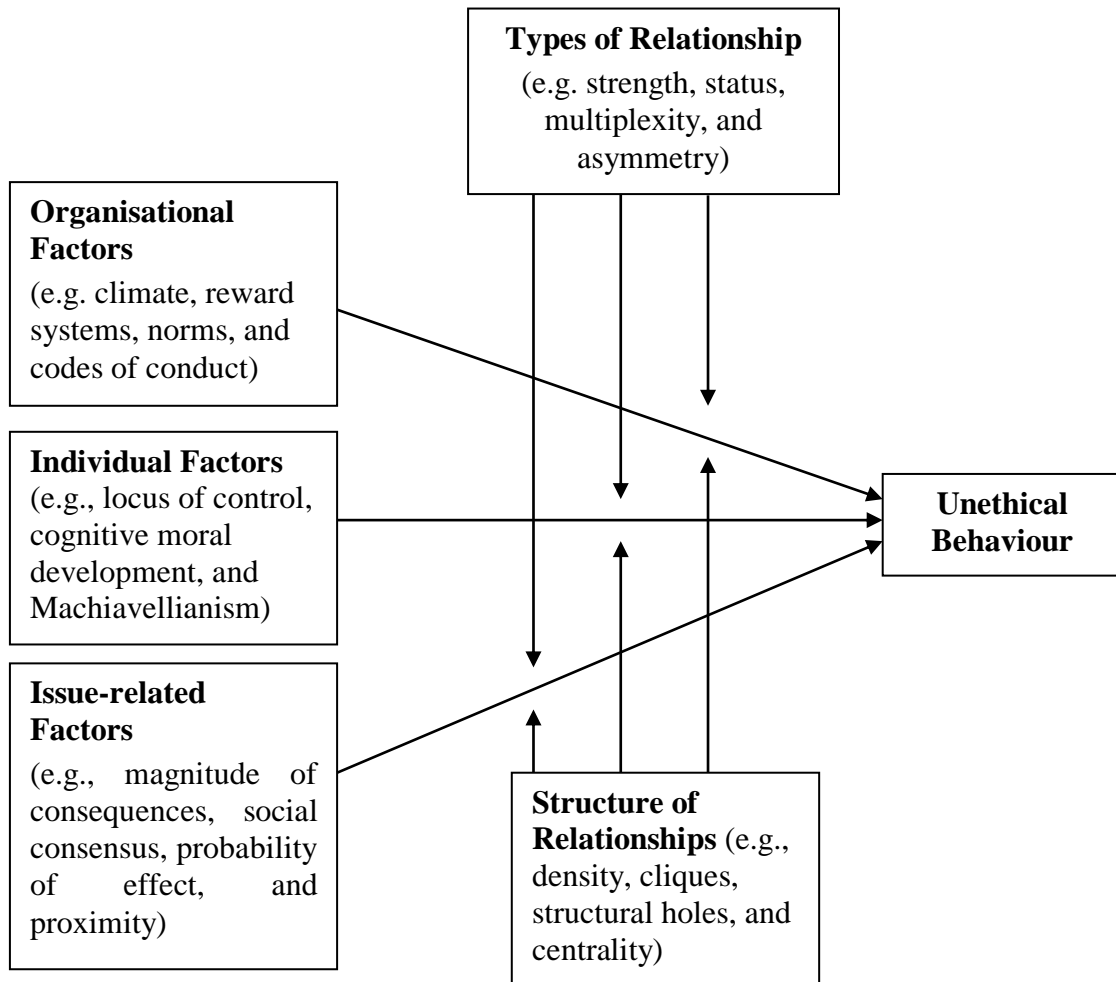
**Types of Relationship**
(e.g. strength, status, multiplexity, and asymmetry)

**Organisational Factors**
(e.g. climate, reward systems, norms, and codes of conduct)

**Individual Factors**
(e.g., locus of control, cognitive moral development, and Machiavellianism)

**Issue-related Factors**
(e.g., magnitude of consequences, social consensus, probability of effect, and proximity)

**Unethical Behaviour**

**Structure of Relationships** (e.g., density, cliques, structural holes, and centrality)